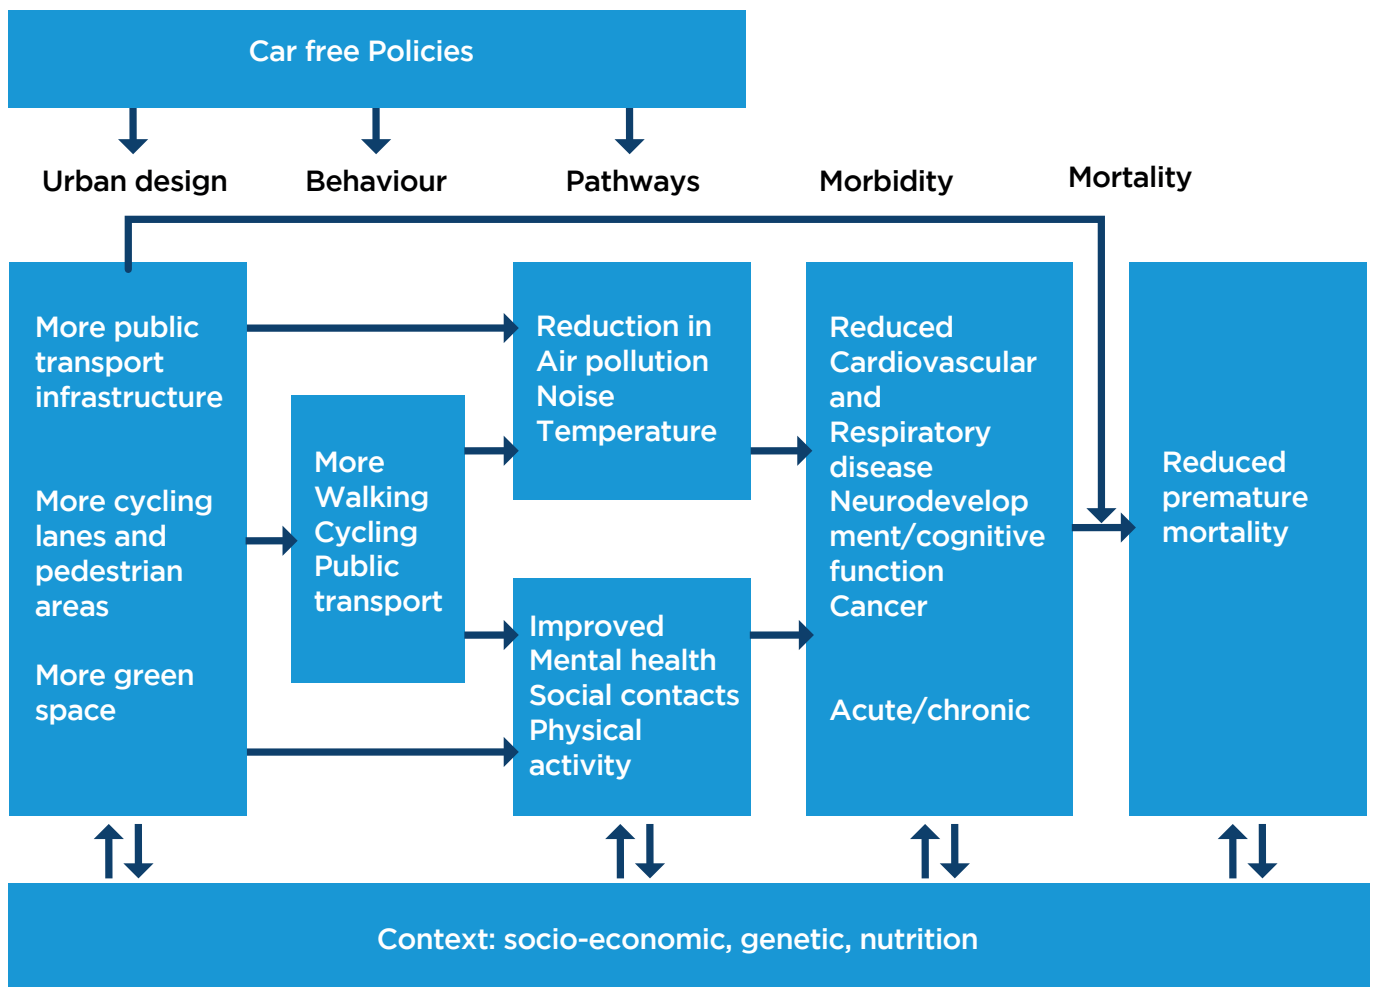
Car free Policies

Urban design

Behaviour

Pathways

Morbidity

Mortality

More public transport infrastructure

More cycling lanes and pedestrian areas

More green space

More Walking Cycling Public transport

Reduction in Air pollution Noise Temperature

Improved Mental health Social contacts Physical activity

Reduced Cardiovascular and Respiratory disease Neurodevelopment/cognitive function Cancer

Acute/chronic

Reduced premature mortality

Context: socio-economic, genetic, nutrition